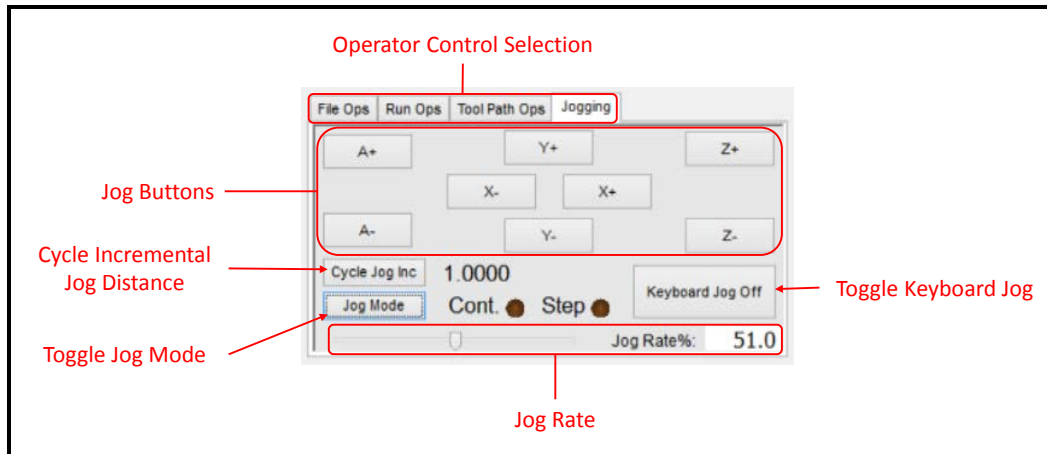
Operator Control Selection

File Ops | Run Ops | Tool Path Ops | Jogging

Jog Buttons

A+

Y+

Z+

X-

X+

A-

Y-

Z-

Cycle Incremental Jog Distance

Cycle Jog Inc

1.0000

Keyboard Jog Off

Toggle Keyboard Jog

Jog Mode

Cont.

Step

Toggle Jog Mode

Jog Rate%:

51.0

Jog Rate